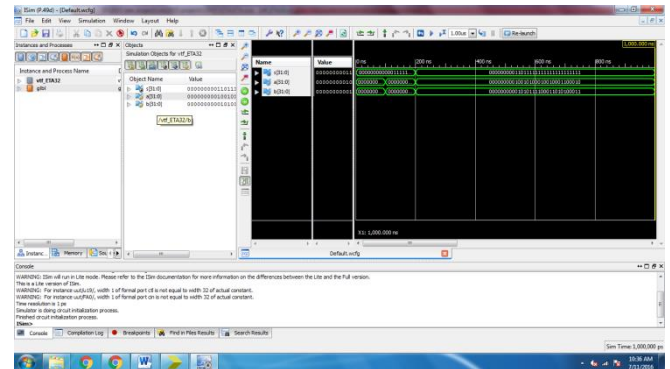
ISim (P.49d) - [Default.wcfg]
File Edit View Simulation Window Layout Help

Re-launch

Instances and Processes
Instance and Process Name
vtf_ETA32
glbl

Objects
Simulation Objects for vtf_ETA32
Object Name Value
s[31:0] 000000000111011
a[31:0] 000000000100101
b[31:0] 000000000100101
/vtf_ETA32/b

Name Value
s[31:0] 0000000001110
a[31:0] 0000000001001
b[31:0] 0000000001001

1,000.000 ns
0 ns 200 ns 400 ns 600 ns 800 ns
00000000000000111111
00000000011101111111111111111
0000000 X0000000
00000000010010110010011000010
0000000 X0000000
00000000010010110001101001011

X1: 1,000.000 ns

Default.wcfg

Instanc... Memory Sou...

Console
WARNING: ISim will run in Lite mode. Please refer to the ISim documentation for more information on the differences between the Lite and the Full version.
This is a Lite version of ISim.
WARNING: For instance uut/CIt/, width 1 of formal port cit is not equal to width 32 of actual constant.
WARNING: For instance uut/FA0/, width 1 of formal port ci is not equal to width 32 of actual constant.
Time resolution is 1 ps
Simulator is doing circuit initialization process.
Finished circuit initialization process.
ISim>

Console Compilation Log Breakpoints Find in Files Results Search Results

Sim Time: 1,000,000 ps

10:36 AM
7/11/2016